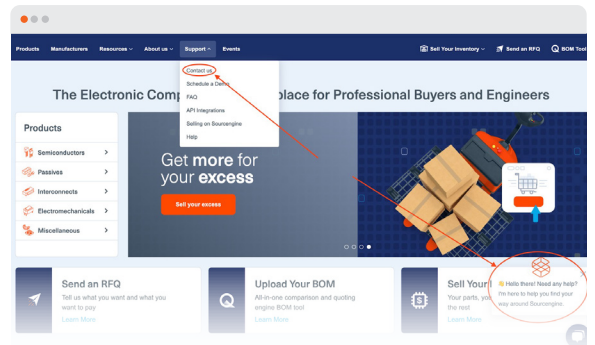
Products Manufacturers Resources About us Support Events

Sell Your Inventory Send an RFQ BOM Tool

Contact us
Schedule a Demo
FAQ
API Integrations
Selling on Sourcengine
Help

The Electronic Comp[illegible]place for Professional Buyers and Engineers

Products

Semiconductors
Passives
Interconnects
Electromechanicals
Miscellaneous

Get more for your excess

Sell your excess

Send an RFQ
Tell us what you want and what you want to pay
Learn More

Upload Your BOM
All-in-one comparison and quoting engine BOM tool
Learn More

Sell Your
Your parts, yo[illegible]
Learn More

Hello there! Need any help?
I'm here to help you find your way around Sourcengine.